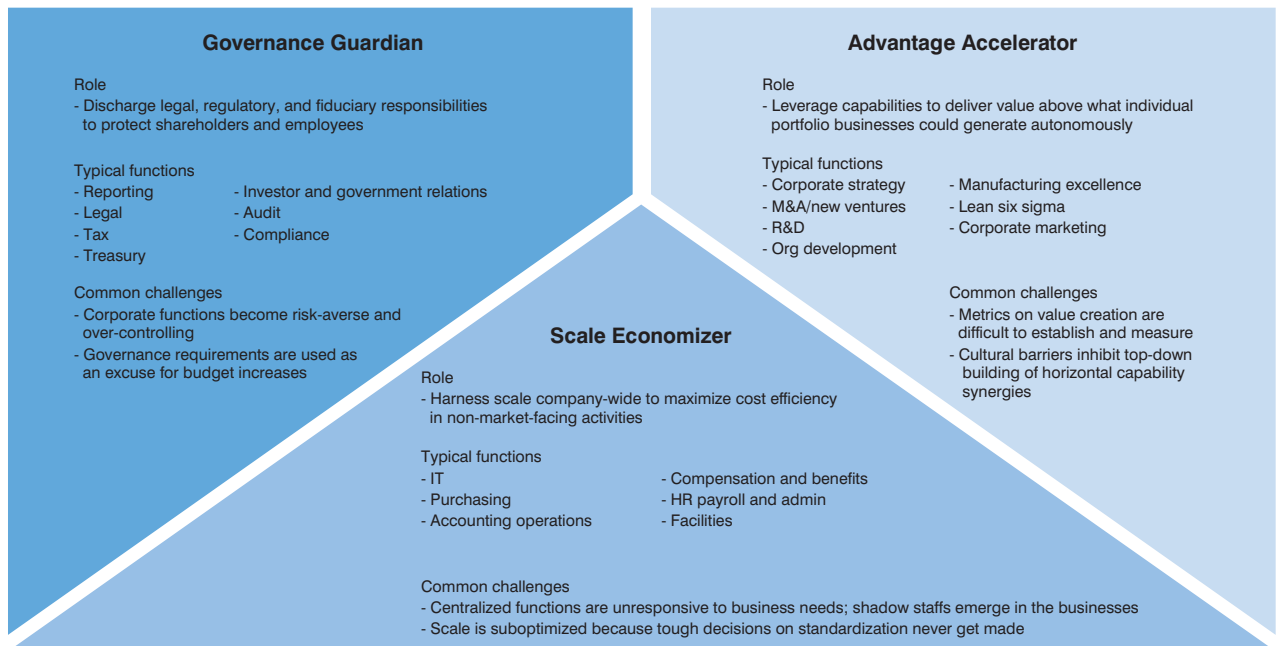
Governance Guardian

Role
- Discharge legal, regulatory, and fiduciary responsibilities to protect shareholders and employees

Typical functions
- Reporting
- Legal
- Tax
- Treasury
- Investor and government relations
- Audit
- Compliance

Common challenges
- Corporate functions become risk-averse and over-controlling
- Governance requirements are used as an excuse for budget increases

Advantage Accelerator

Role
- Leverage capabilities to deliver value above what individual portfolio businesses could generate autonomously

Typical functions
- Corporate strategy
- M&A/new ventures
- R&D
- Org development
- Manufacturing excellence
- Lean six sigma
- Corporate marketing

Common challenges
- Metrics on value creation are difficult to establish and measure
- Cultural barriers inhibit top-down building of horizontal capability synergies

Scale Economizer

Role
- Harness scale company-wide to maximize cost efficiency in non-market-facing activities

Typical functions
- IT
- Purchasing
- Accounting operations
- Compensation and benefits
- HR payroll and admin
- Facilities

Common challenges
- Centralized functions are unresponsive to business needs; shadow staffs emerge in the businesses
- Scale is suboptimized because tough decisions on standardization never get made